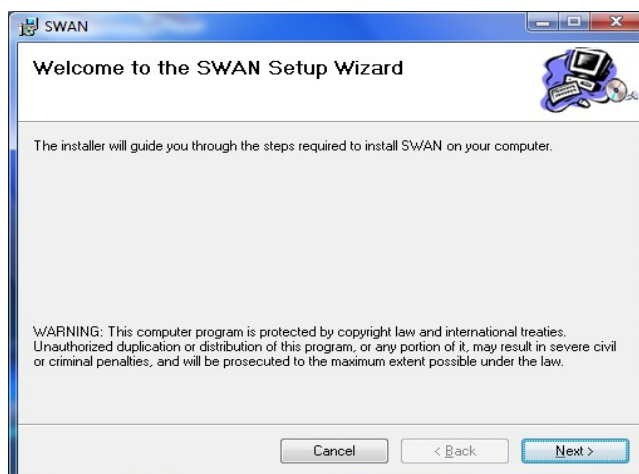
SWAN

Welcome to the SWAN Setup Wizard

The installer will guide you through the steps required to install SWAN on your computer.

WARNING: This computer program is protected by copyright law and international treaties. Unauthorized duplication or distribution of this program, or any portion of it, may result in severe civil or criminal penalties, and will be prosecuted to the maximum extent possible under the law.

Cancel

< Back

Next >